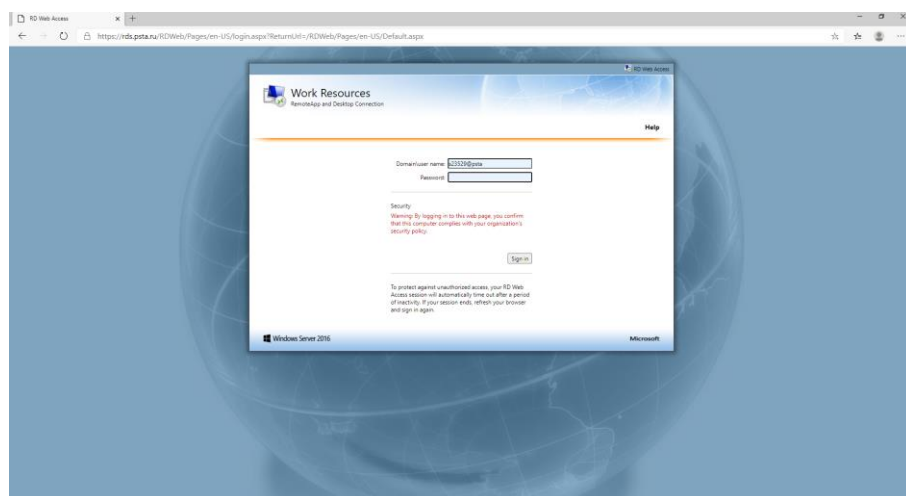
RD Web Access

https://rds.psta.ru/RDWeb/Pages/en-US/login.aspx?ReturnUrl=/RDWeb/Pages/en-US/Default.aspx

RD Web Access

Work Resources
RemoteApp and Desktop Connection

Help

Domain\user name: s23528@psta
Password:

Security
Warning: By logging in to this web page, you confirm that this computer complies with your organization's security policy.

Sign in

To protect against unauthorized access, your RD Web Access session will automatically time out after a period of inactivity. If your session ends, refresh your browser and sign in again.

Windows Server 2016

Microsoft